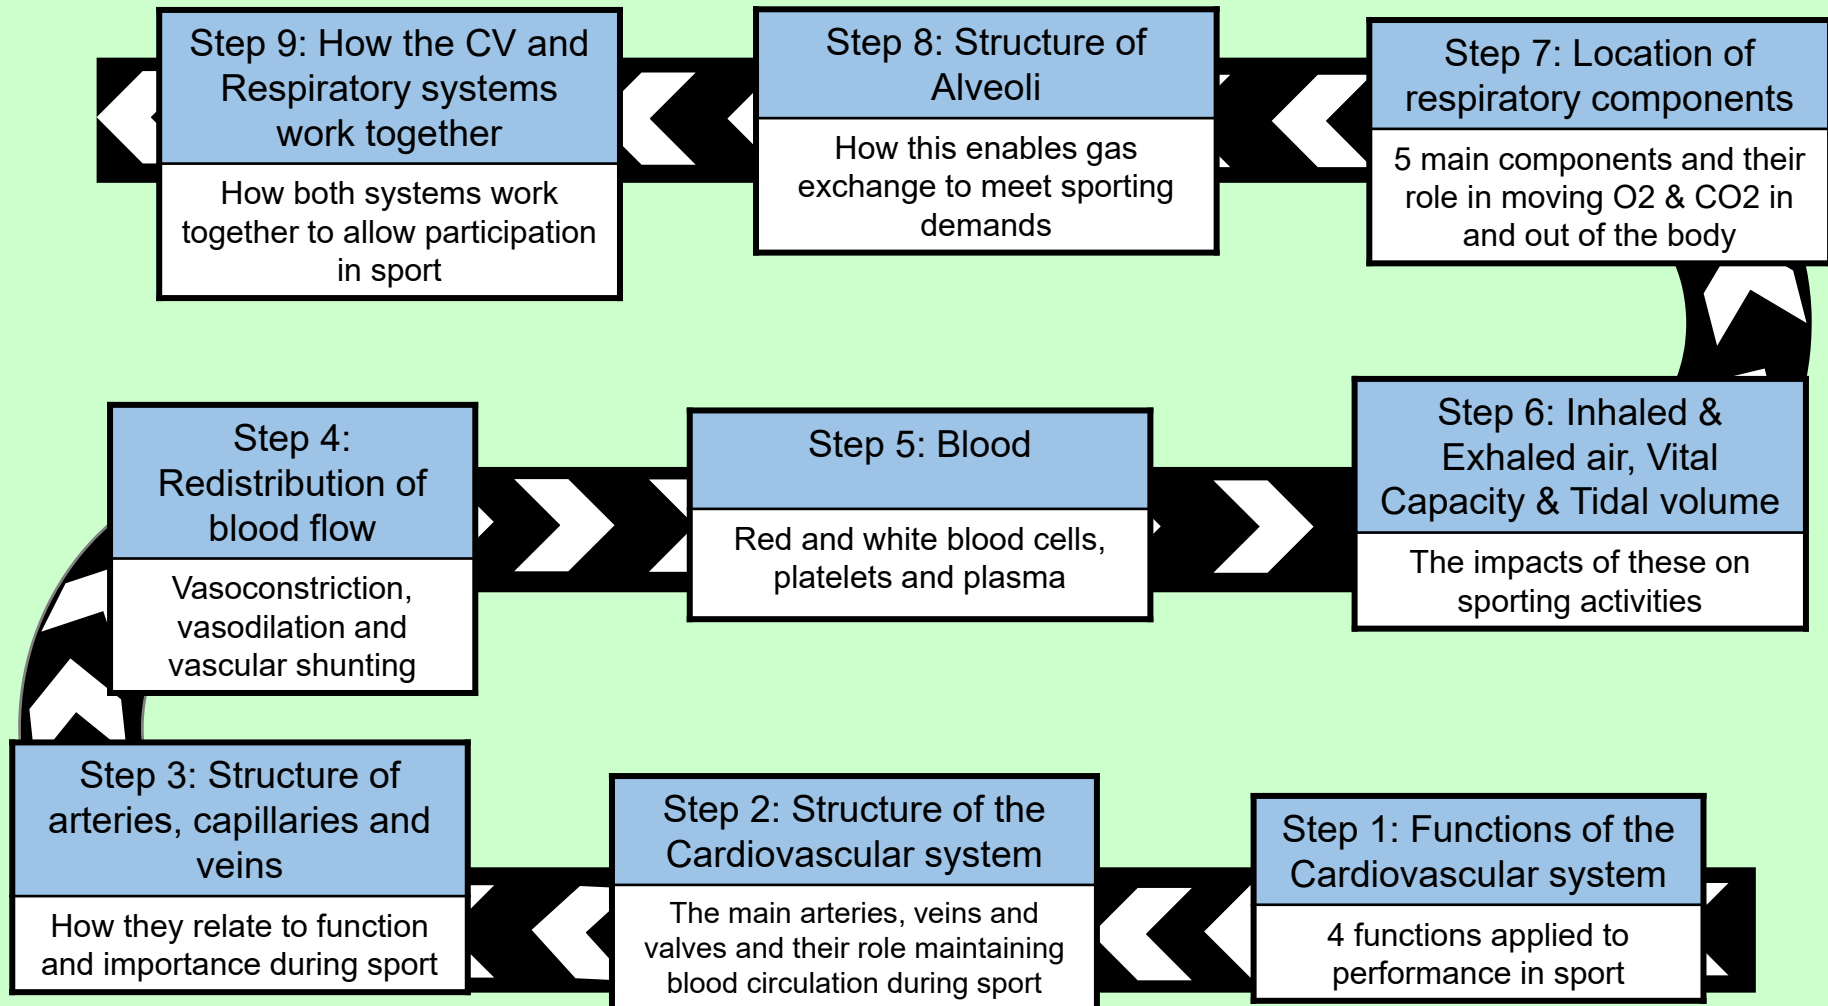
Step 9: How the CV and Respiratory systems work together

How both systems work together to allow participation in sport

Step 8: Structure of Alveoli

How this enables gas exchange to meet sporting demands

Step 7: Location of respiratory components

5 main components and their role in moving O2 & CO2 in and out of the body

Step 4: Redistribution of blood flow

Vasoconstriction, vasodilation and vascular shunting

Step 5: Blood

Red and white blood cells, platelets and plasma

Step 6: Inhaled & Exhaled air, Vital Capacity & Tidal volume

The impacts of these on sporting activities

Step 3: Structure of arteries, capillaries and veins

How they relate to function and importance during sport

Step 2: Structure of the Cardiovascular system

The main arteries, veins and valves and their role maintaining blood circulation during sport

Step 1: Functions of the Cardiovascular system

4 functions applied to performance in sport